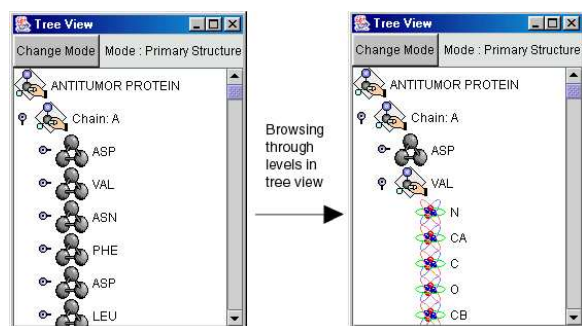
Tree View

Change Mode | Mode : Primary Structure

ANTITUMOR PROTEIN

Chain: A

ASP

VAL

ASN

PHE

ASP

LEU

Browsing through levels in tree view

Tree View

Change Mode | Mode : Primary Structure

ANTITUMOR PROTEIN

Chain: A

ASP

VAL

N

CA

C

O

CB